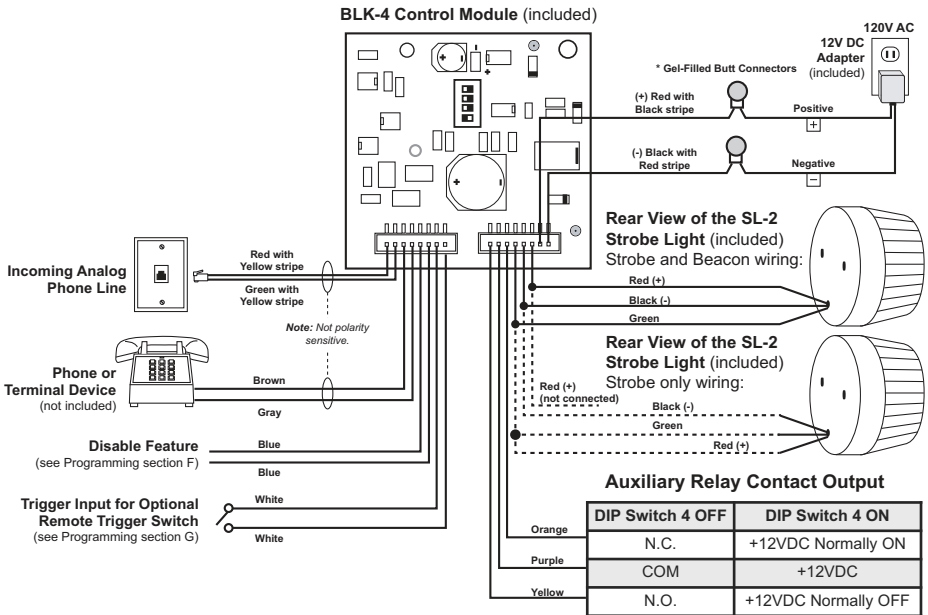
**BLK-4 Control Module** (included)

120V AC

12V DC Adapter (included)

* Gel-Filled Butt Connectors

(+) Red with Black stripe

Positive

+

(-) Black with Red stripe

Negative

−

Rear View of the SL-2 Strobe Light (included)
Strobe and Beacon wiring:

Red (+)

Black (-)

Green

Rear View of the SL-2 Strobe Light (included)
Strobe only wiring:

Red (+) (not connected)

Black (-)

Green

Red (+)

Incoming Analog Phone Line

Red with Yellow stripe

Green with Yellow stripe

Note: Not polarity sensitive.

Phone or Terminal Device (not included)

Brown

Gray

Disable Feature (see Programming section F)

Blue

Blue

Trigger Input for Optional Remote Trigger Switch (see Programming section G)

White

White

Orange

Purple

Yellow

Auxiliary Relay Contact Output

| DIP Switch 4 OFF | DIP Switch 4 ON |
|---|---|
| N.C. | +12VDC Normally ON |
| COM | +12VDC |
| N.O. | +12VDC Normally OFF |